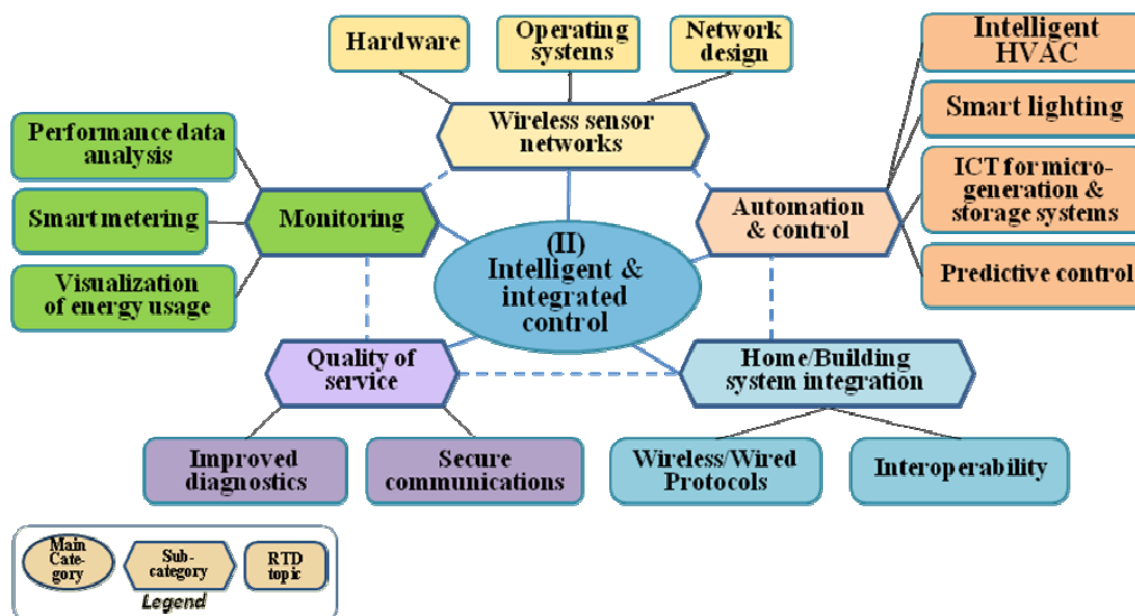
Hardware

Operating systems

Network design

Intelligent HVAC

Smart lighting

Wireless sensor networks

Performance data analysis

ICT for micro-generation & storage systems

Smart metering

Monitoring

Automation & control

(II) Intelligent & integrated control

Predictive control

Visualization of energy usage

Quality of service

Home/Building system integration

Improved diagnostics

Secure communications

Wireless/Wired Protocols

Interoperability

Main Cate-gory

Sub-category

RTD topic

Legend